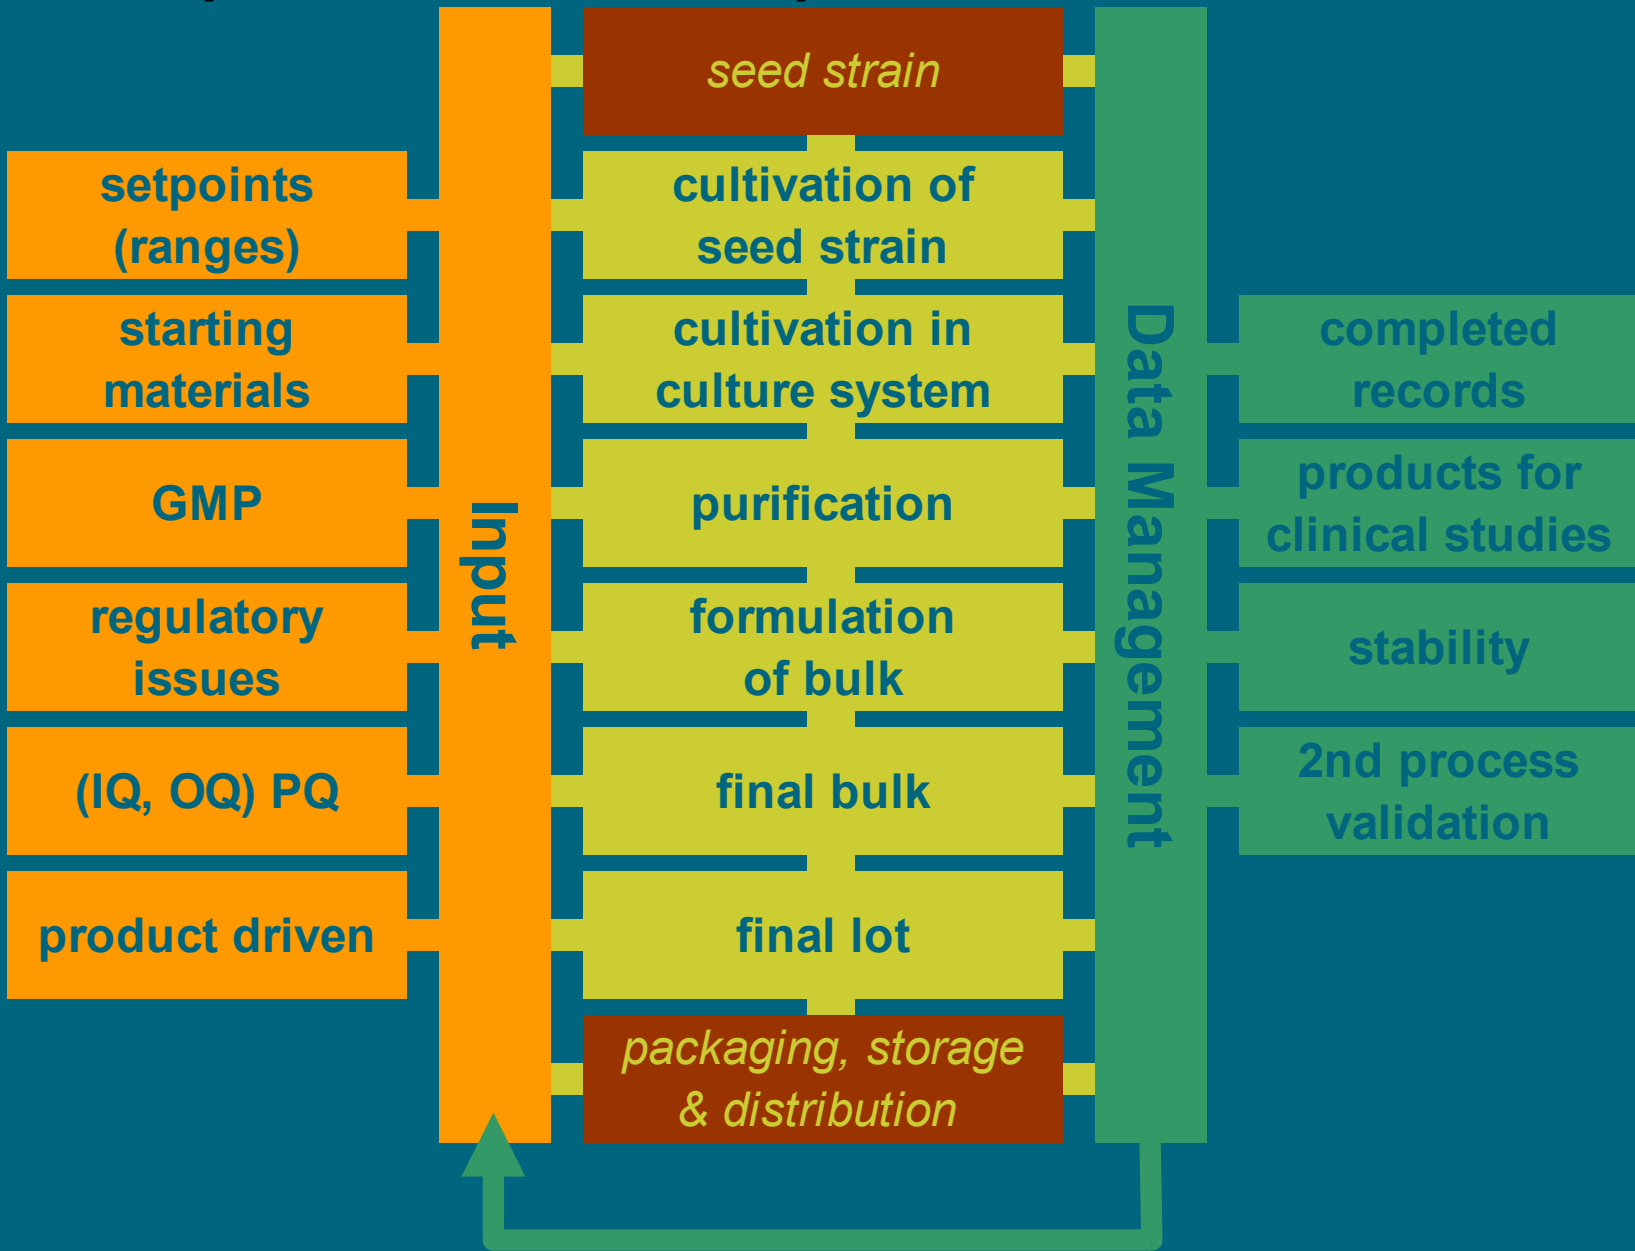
setpoints (ranges)

starting materials

GMP

regulatory issues

(IQ, OQ) PQ

product driven

Input

seed strain

cultivation of seed strain

cultivation in culture system

purification

formulation of bulk

final bulk

final lot

packaging, storage & distribution

Data Management

completed records

products for clinical studies

stability

2nd process validation